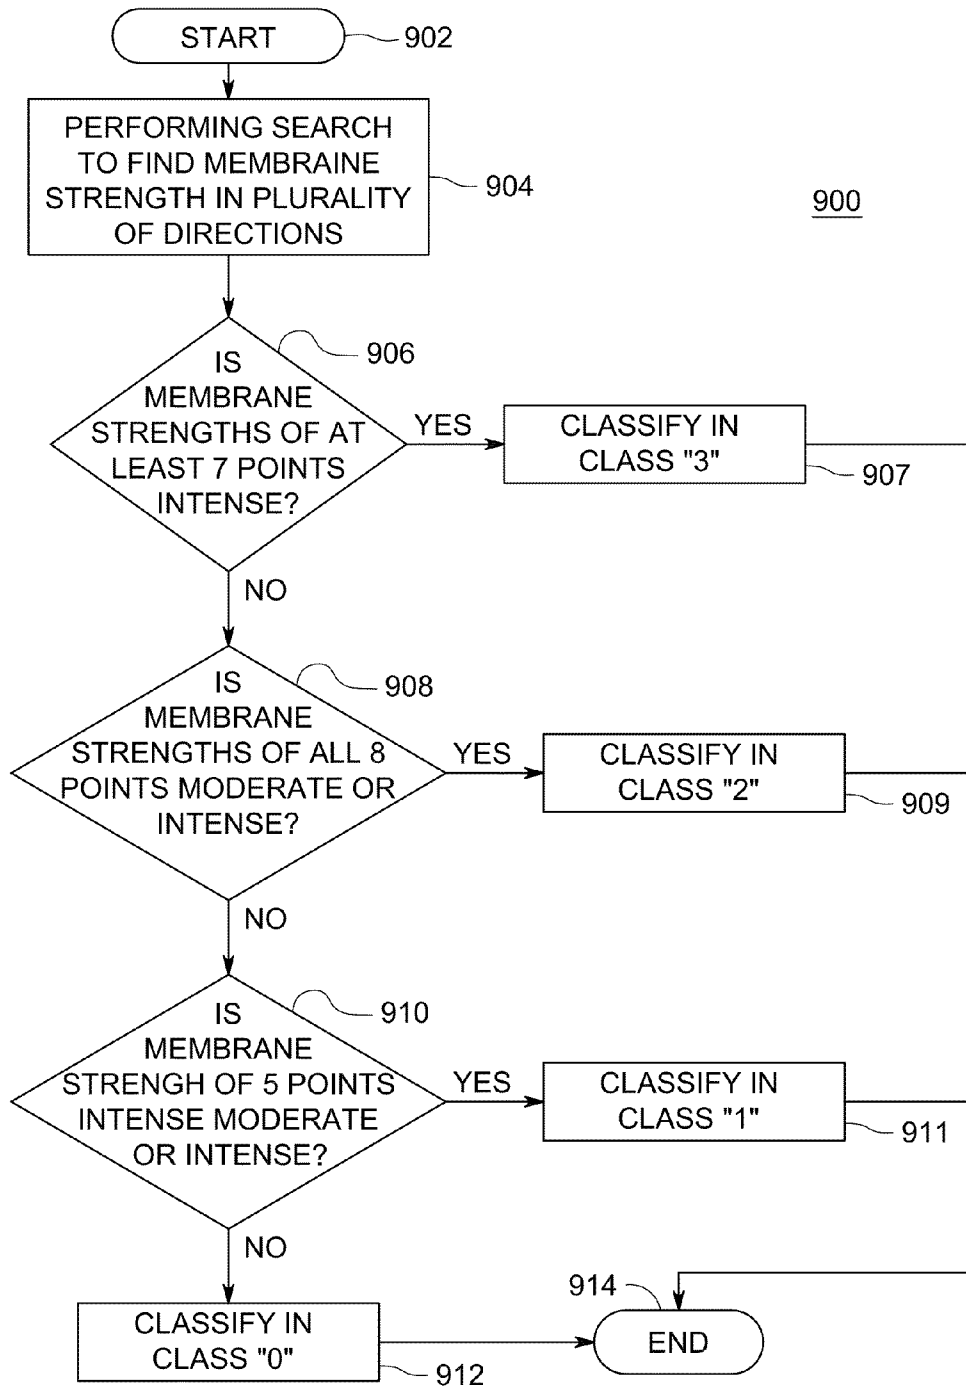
START
902

PERFORMING SEARCH TO FIND MEMBRAINE STRENGTH IN PLURALITY OF DIRECTIONS
904

900

IS MEMBRANE STRENGTHS OF AT LEAST 7 POINTS INTENSE?
906

YES

CLASSIFY IN CLASS "3"
907

NO

IS MEMBRANE STRENGTHS OF ALL 8 POINTS MODERATE OR INTENSE?
908

YES

CLASSIFY IN CLASS "2"
909

NO

IS MEMBRANE STRENGH OF 5 POINTS INTENSE MODERATE OR INTENSE?
910

YES

CLASSIFY IN CLASS "1"
911

NO

CLASSIFY IN CLASS "0"
912

914

END